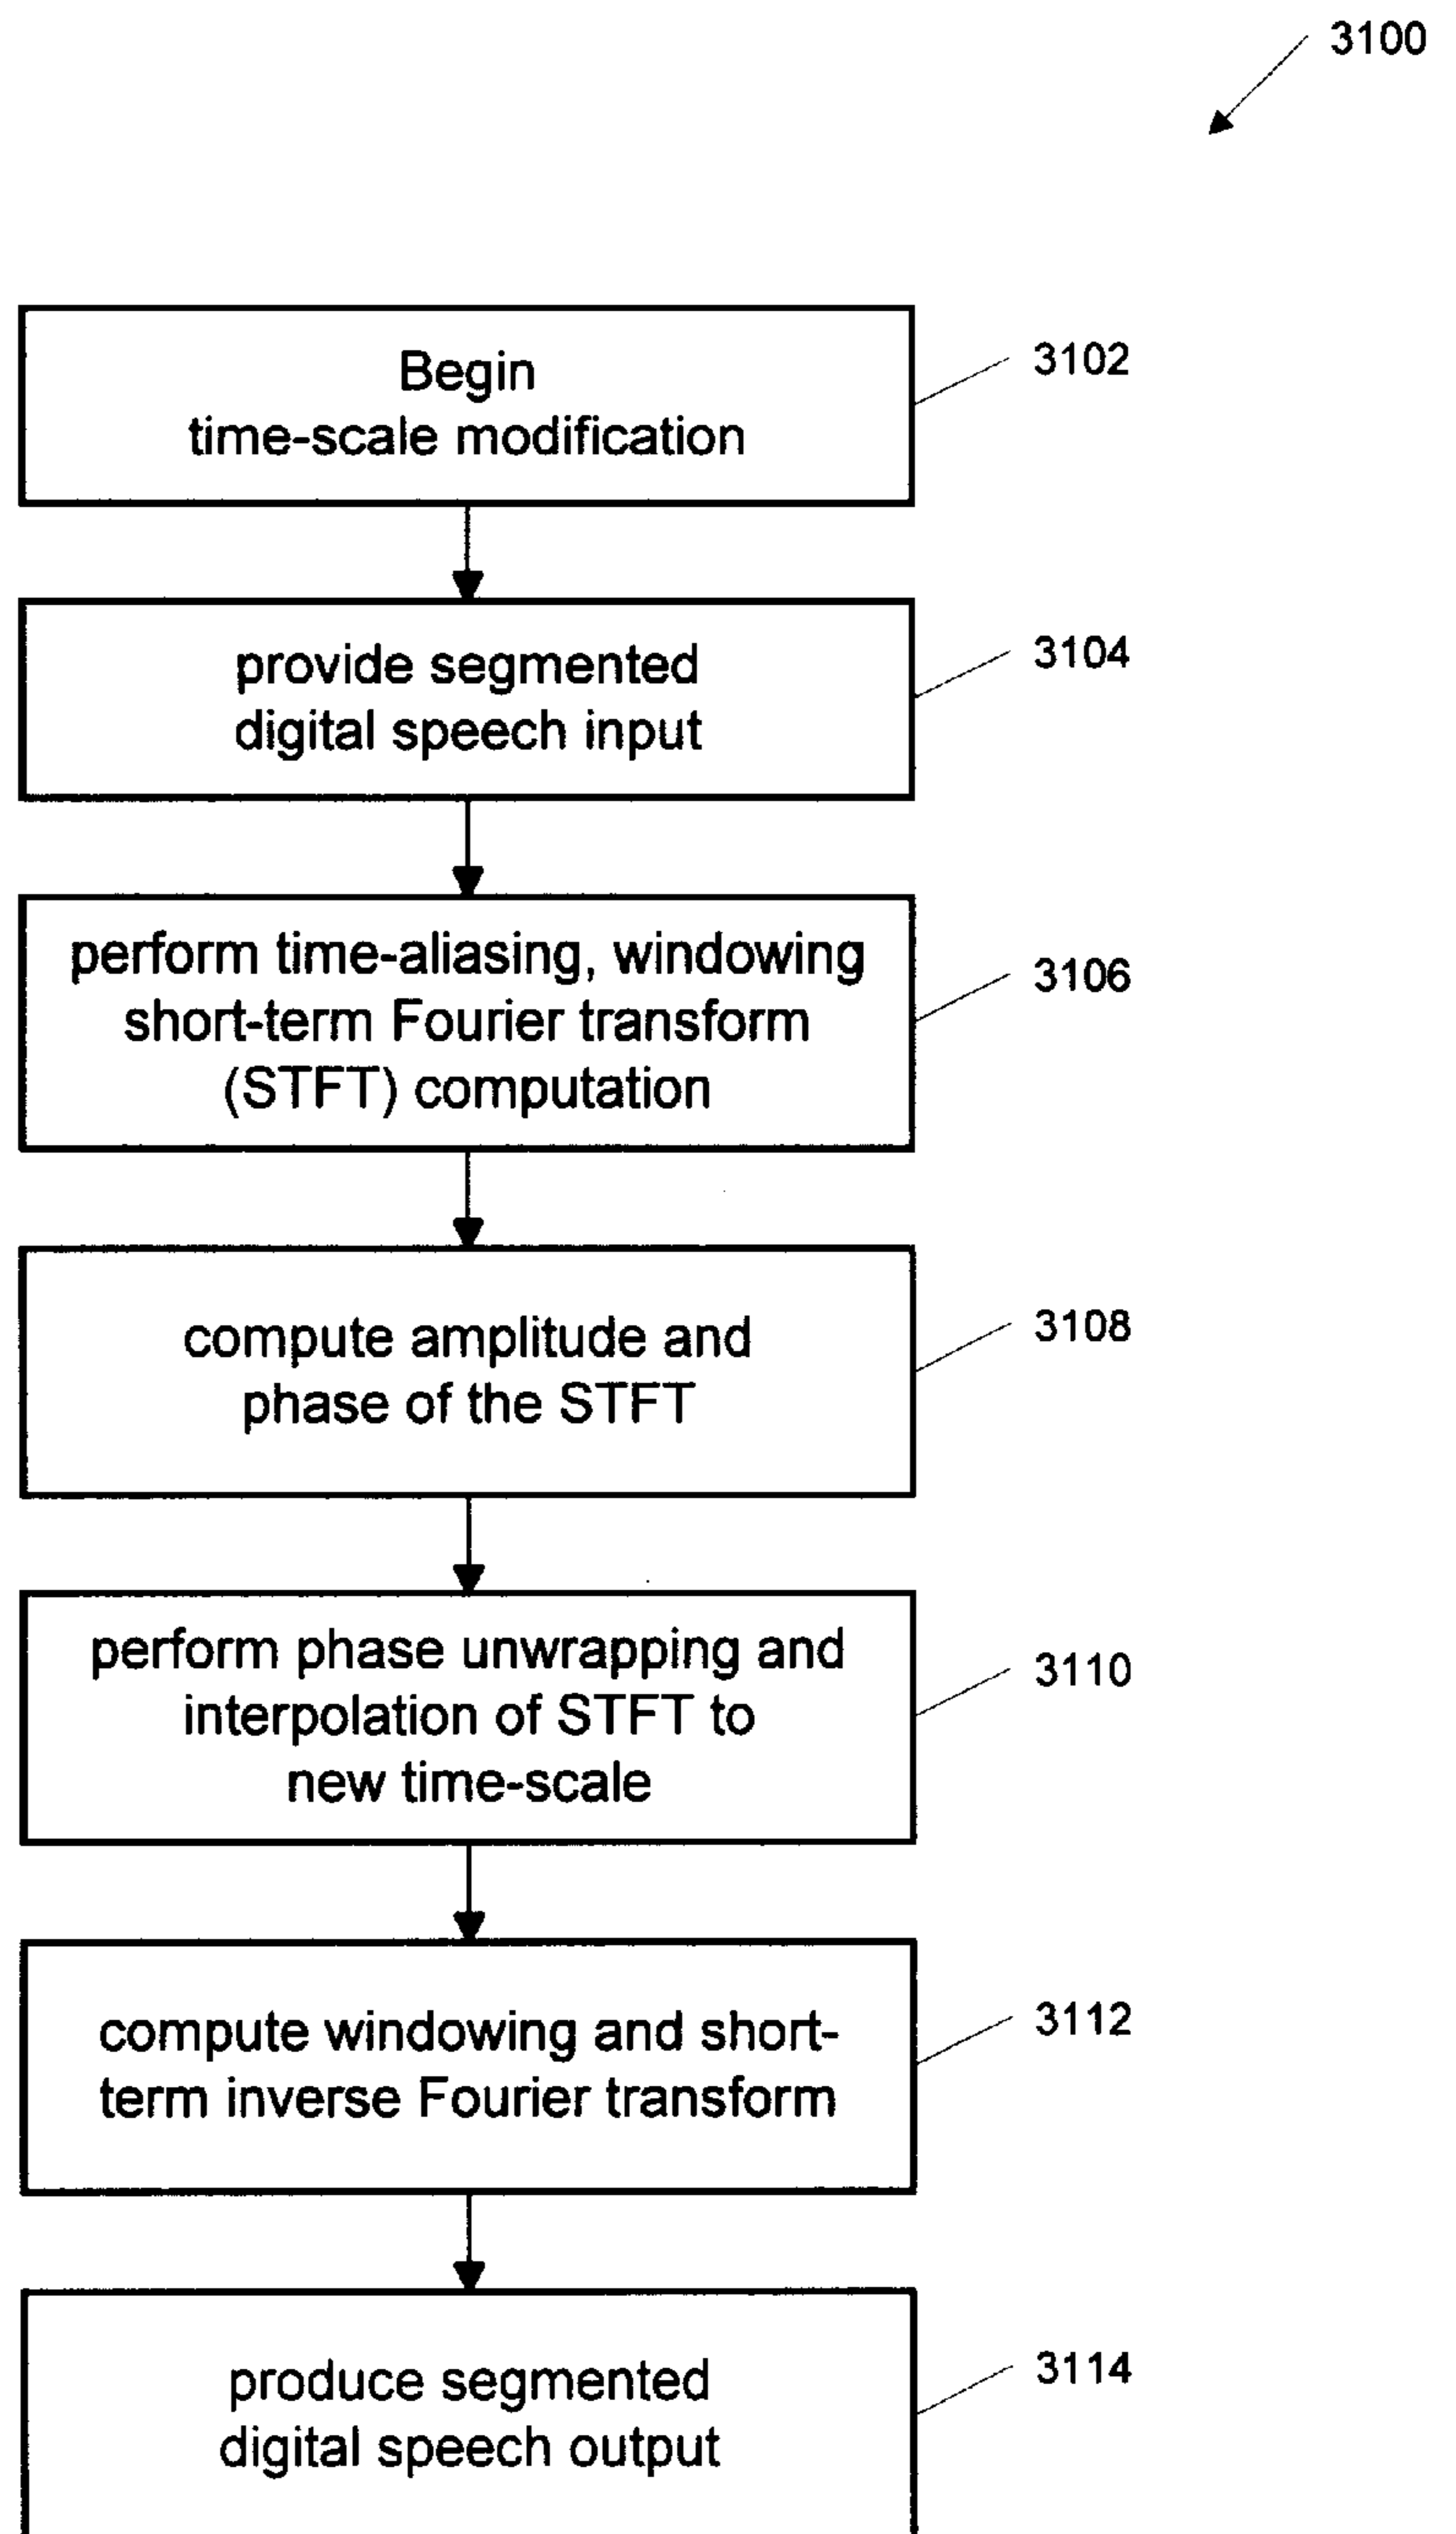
3100

Begin
time-scale modification

3102

provide segmented
digital speech input

3104

perform time-aliasing, windowing
short-term Fourier transform
(STFT) computation

3106

compute amplitude and
phase of the STFT

3108

perform phase unwrapping and
interpolation of STFT to
new time-scale

3110

compute windowing and short-term inverse Fourier transform

3112

produce segmented
digital speech output

3114